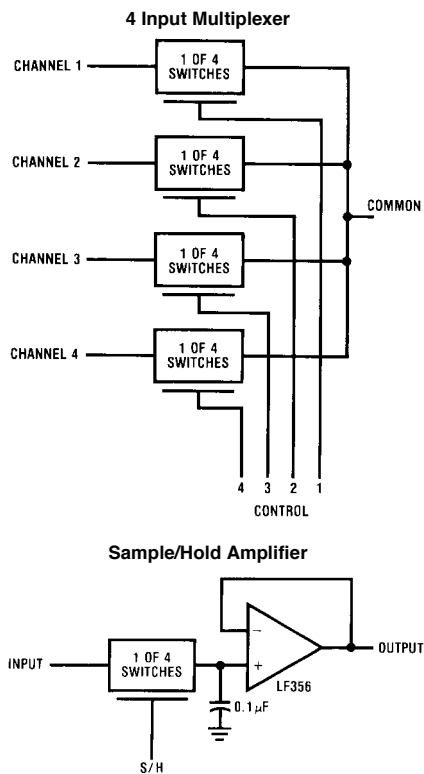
4 Input Multiplexer

CHANNEL 1

1 OF 4 SWITCHES

CHANNEL 2

1 OF 4 SWITCHES

COMMON

CHANNEL 3

1 OF 4 SWITCHES

CHANNEL 4

1 OF 4 SWITCHES

4 3 2 1

CONTROL

Sample/Hold Amplifier

INPUT

1 OF 4 SWITCHES

−

+

LF356

OUTPUT

0.1 $\mu$F

S/H